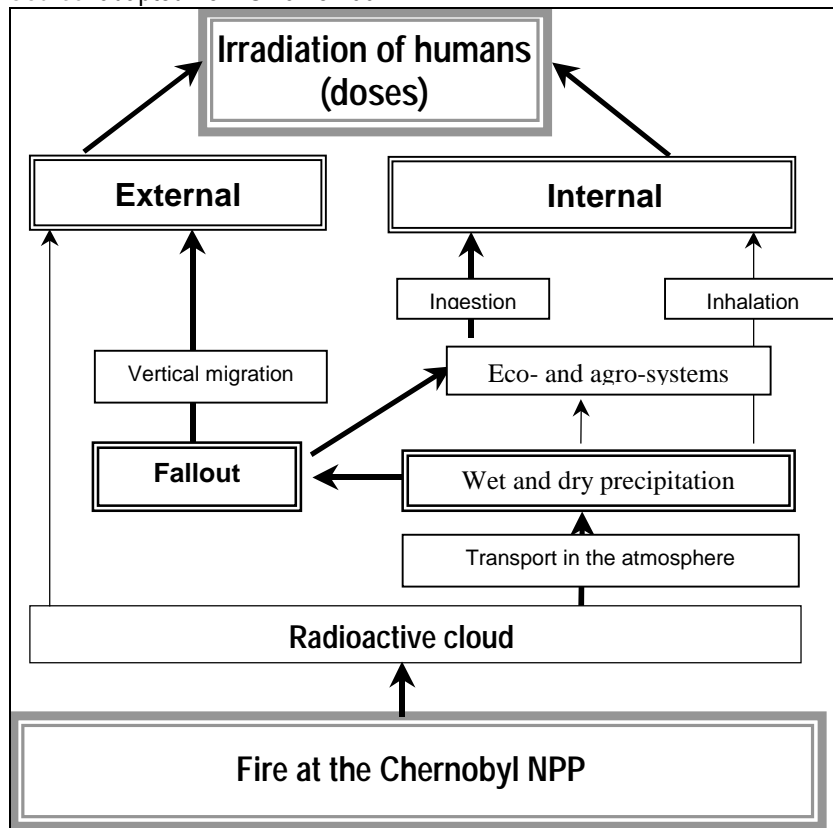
Irradiation of humans (doses)

External

Internal

Ingestion

Inhalation

Vertical migration

Eco- and agro-systems

Fallout

Wet and dry precipitation

Transport in the atmosphere

Radioactive cloud

Fire at the Chernobyl NPP